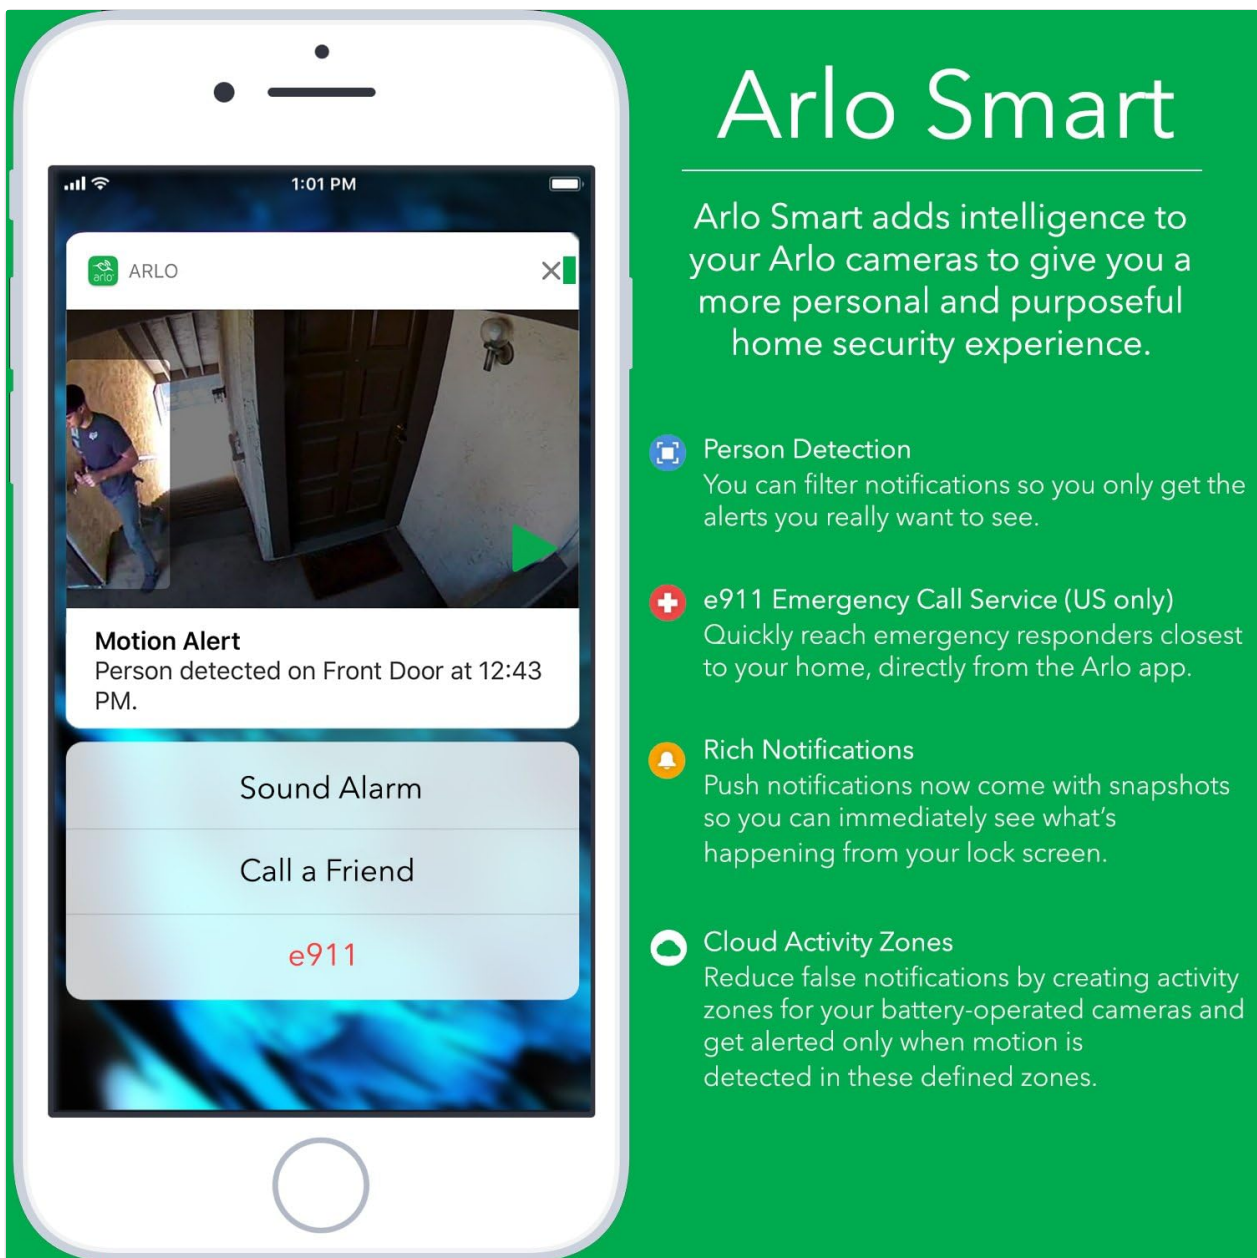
1:01 PM

arlo ARLO

Motion Alert
Person detected on Front Door at 12:43 PM.

Sound Alarm

Call a Friend

e911

Arlo Smart

Arlo Smart adds intelligence to your Arlo cameras to give you a more personal and purposeful home security experience.

Person Detection
You can filter notifications so you only get the alerts you really want to see.

e911 Emergency Call Service (US only)
Quickly reach emergency responders closest to your home, directly from the Arlo app.

Rich Notifications
Push notifications now come with snapshots so you can immediately see what's happening from your lock screen.

Cloud Activity Zones
Reduce false notifications by creating activity zones for your battery-operated cameras and get alerted only when motion is detected in these defined zones.